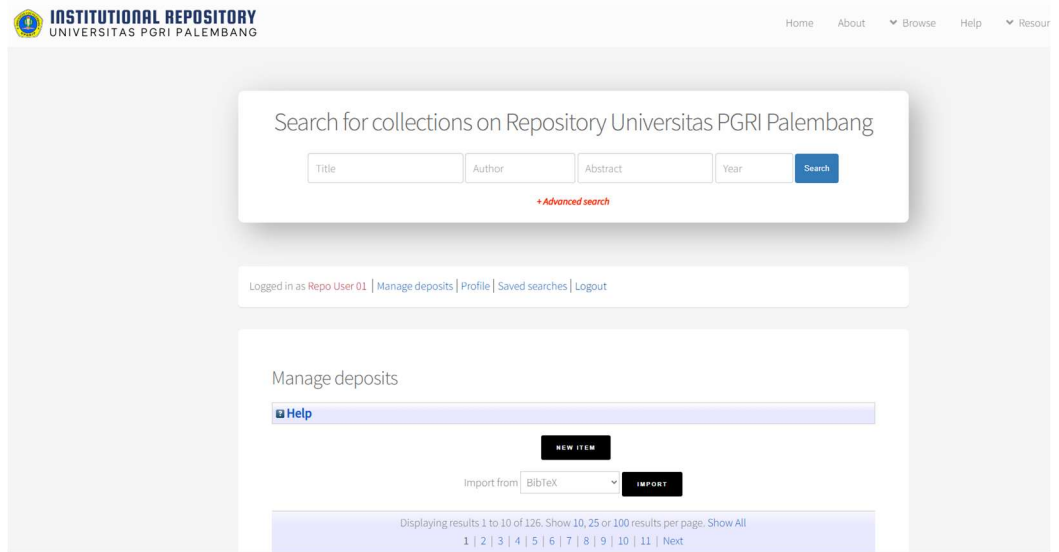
INSTITUTIONAL REPOSITORY
UNIVERSITAS PGRI PALEMBANG

Home About Browse Help Resour

Search for collections on Repository Universitas PGRI Palembang

Title Author Abstract Year Search

+ Advanced search

Logged in as Repo User 01 | Manage deposits | Profile | Saved searches | Logout

Manage deposits

Help

NEW ITEM

Import from BibTeX IMPORT

Displaying results 1 to 10 of 126. Show 10, 25 or 100 results per page. Show All

1 | 2 | 3 | 4 | 5 | 6 | 7 | 8 | 9 | 10 | 11 | Next